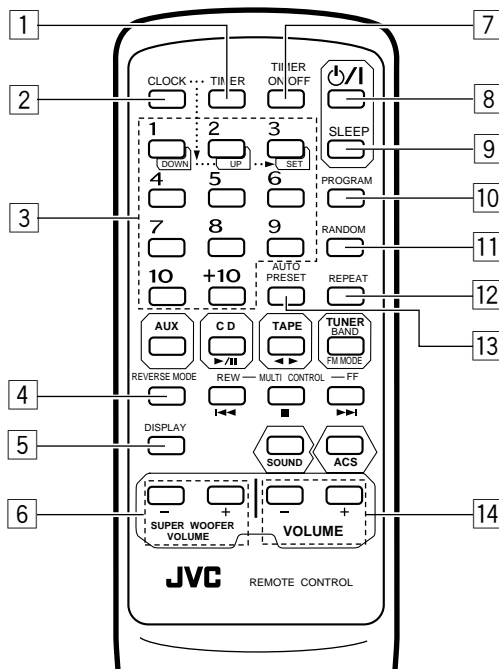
1
7
2
8
9
3
10
11
12
13
4
5
6
14

CLOCK
TIMER
TIMER ON/OFF
⏻/I
SLEEP
1
DOWN
2
UP
3
SET
4
5
6
PROGRAM
7
8
9
RANDOM
10
+10
AUTO PRESET
REPEAT
AUX
C D
►/II
TAPE
◄ ►
TUNER BAND
FM MODE
REVERSE MODE
REW — MULTI CONTROL — FF
I◄◄
■
►►I
DISPLAY
SOUND
ACS
–
+
SUPER WOOFER VOLUME
–
+
VOLUME
JVC
REMOTE CONTROL